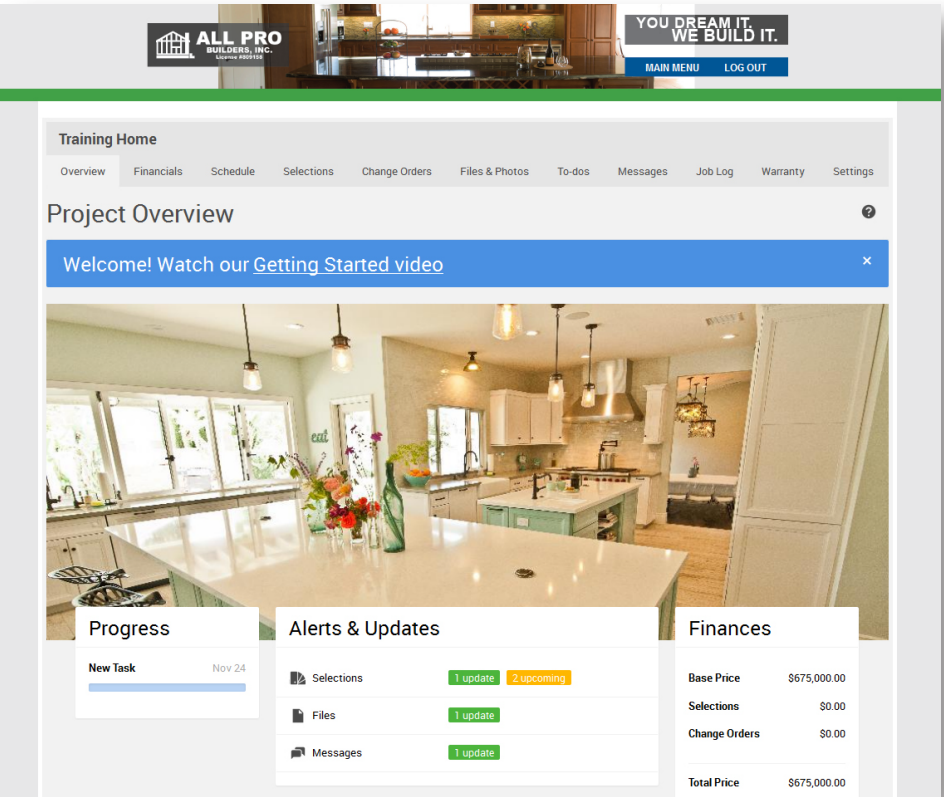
ALL PRO BUILDERS, INC. License #809158

YOU DREAM IT. WE BUILD IT.

MAIN MENU LOG OUT

Training Home

Overview Financials Schedule Selections Change Orders Files & Photos To-dos Messages Job Log Warranty Settings

Project Overview

Welcome! Watch our Getting Started video

×

eat

Progress

New Task Nov 24

Alerts & Updates

Selections 1 update 2 upcoming

Files 1 update

Messages 1 update

Finances

Base Price $675,000.00

Selections $0.00

Change Orders $0.00

Total Price $675,000.00